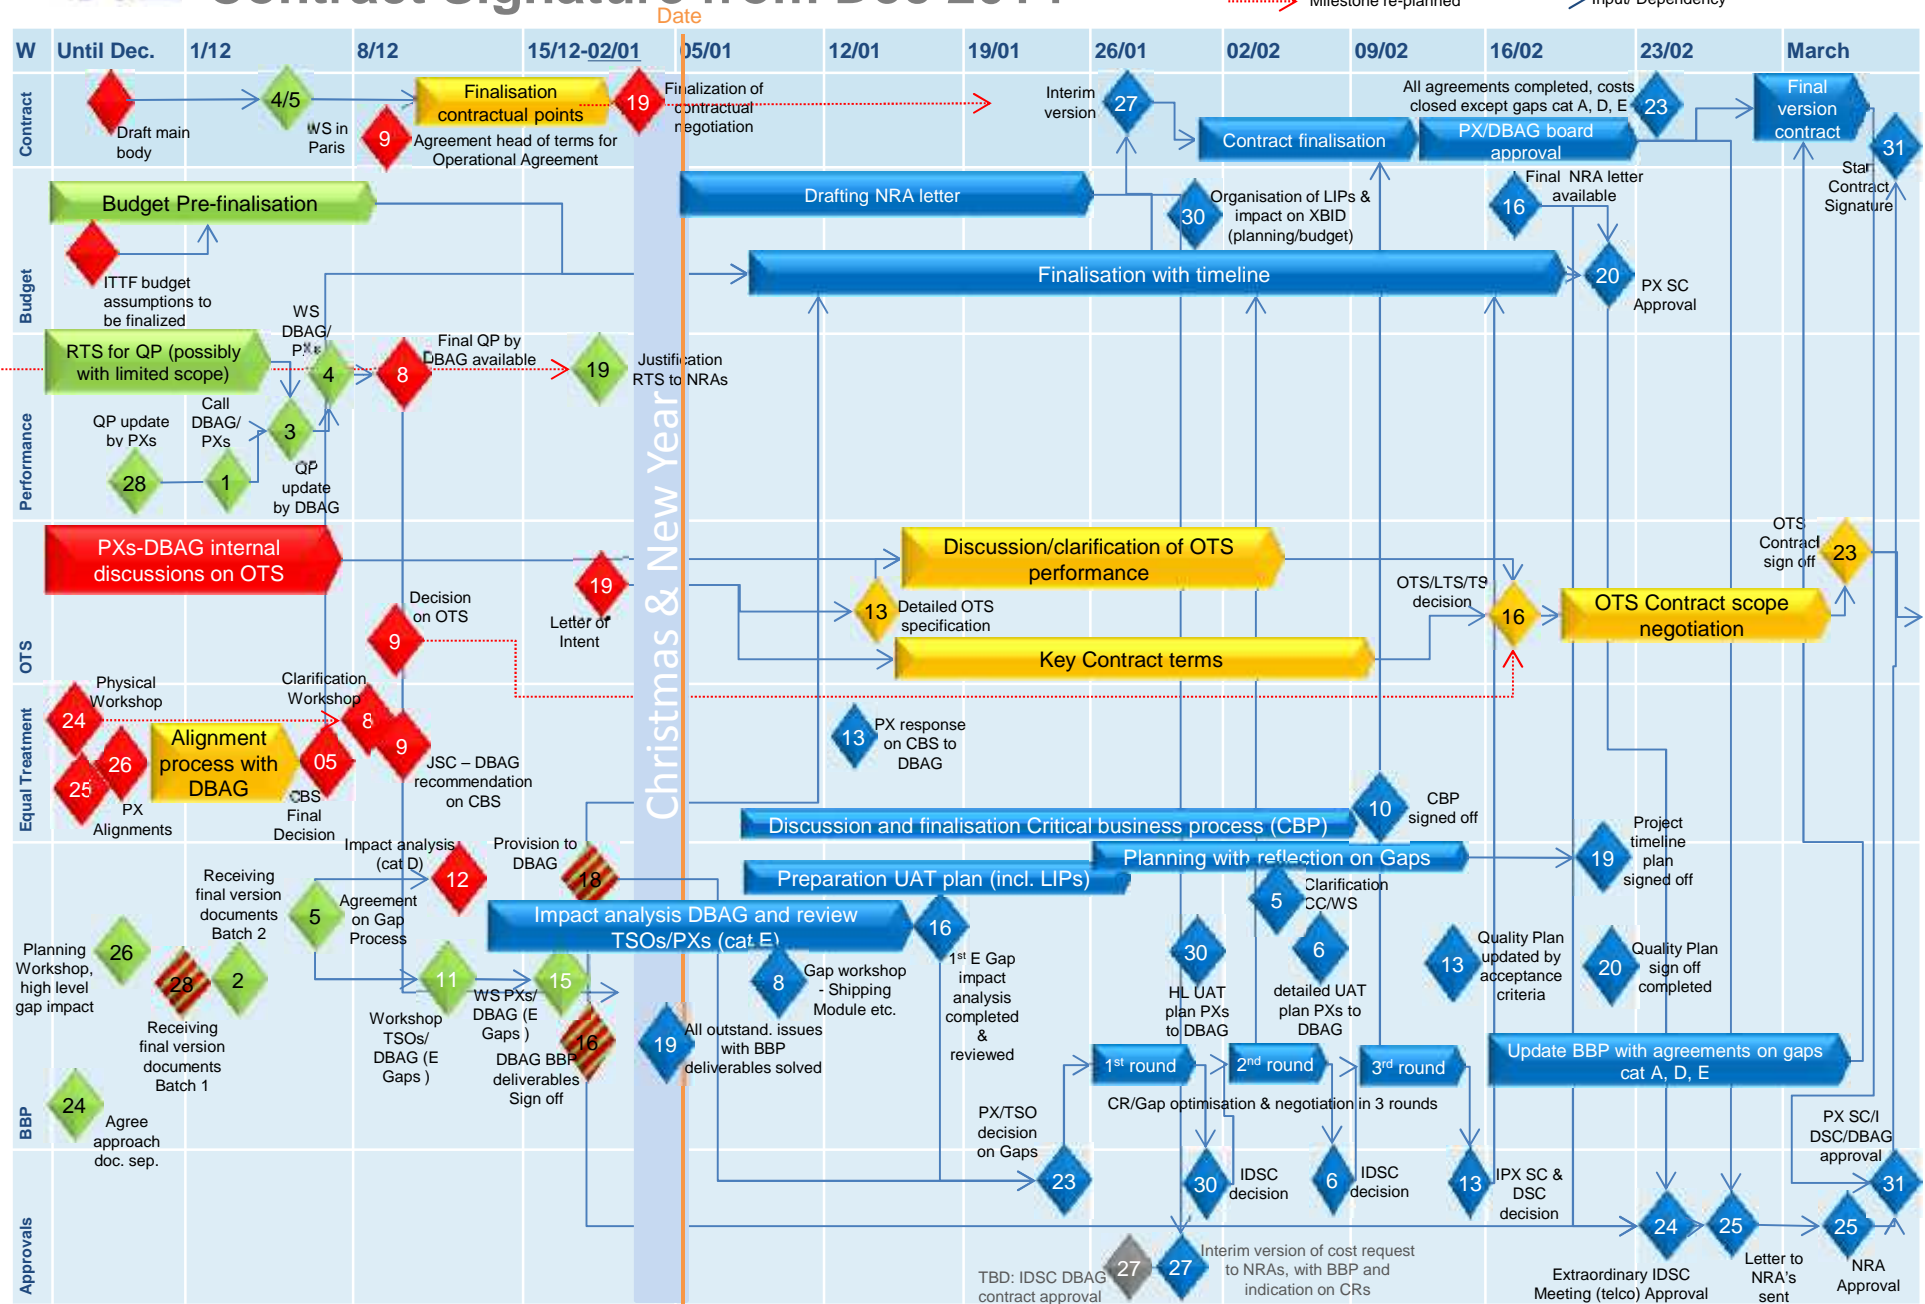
Contract Signature from Dec 2014

Date

Milestone re-planned

Input/ Dependency

| W | Until Dec. | 1/12 | 8/12 | 15/12-02/01 | 05/01 | 12/01 | 19/01 | 26/01 | 02/02 | 09/02 | 16/02 | 23/02 | March |
|---|---|---|---|---|---|---|---|---|---|---|---|---|---|

Contract

Draft main body

4/5

WS in Paris

9

Finalisation contractual points

Agreement head of terms for Operational Agreement

19

Finalization of contractual negotiation

Interim version

27

Contract finalisation

All agreements completed, costs closed except gaps cat A, D, E

23

PX/DBAG board approval

Final version contract

31

Start Contract Signature

Budget

Budget Pre-finalisation

ITTF budget assumptions to be finalized

Drafting NRA letter

30

Organisation of LIPs & impact on XBID (planning/budget)

16

Final NRA letter available

Finalisation with timeline

20

PX SC Approval

Performance

RTS for QP (possibly with limited scope)

WS DBAG/ PXs

4

8

Final QP by DBAG available

19

Justification RTS to NRAs

QP update by PXs

Call DBAG/ PXs

3

28

1

QP update by DBAG

Christmas & New Year

OTS

PXs-DBAG internal discussions on OTS

9

Decision on OTS

19

Letter of Intent

Discussion/clarification of OTS performance

13

Detailed OTS specification

Key Contract terms

OTS/LTS/TS decision

16

OTS Contract scope negotiation

OTS Contract sign off

23

Equal Treatment

24

Physical Workshop

26

25

PX Alignments

Alignment process with DBAG

05

CBS Final Decision

Clarification Workshop

8

9

JSC – DBAG recommendation on CBS

13

PX response on CBS to DBAG

Discussion and finalisation Critical business process (CBP)

10

CBP signed off

Project timeline plan signed off

BBP

Planning Workshop, high level gap impact

26

Receiving final version documents Batch 2

28

2

Receiving final version documents Batch 1

24

Agree approach doc. sep.

5

Agreement on Gap Process

Impact analysis (cat D)

12

Provision to DBAG

18

11

Workshop TSOs/ DBAG (E Gaps )

15

WS PXs/ DBAG (E Gaps )

16

DBAG BBP deliverables Sign off

Impact analysis DBAG and review TSOs/PXs (cat E)

16

19

All outstand. issues with BBP deliverables solved

8

Gap workshop - Shipping Module etc.

1st E Gap impact analysis completed & reviewed

Planning with reflection on Gaps

19

Preparation UAT plan (incl. LIPs)

5

Clarification CC/WS

30

HL UAT plan PXs to DBAG

6

detailed UAT plan PXs to DBAG

13

Quality Plan updated by acceptance criteria

20

Quality Plan sign off completed

1st round

2nd round

3rd round

CR/Gap optimisation & negotiation in 3 rounds

Update BBP with agreements on gaps cat A, D, E

Approvals

PX/TSO decision on Gaps

23

30

IDSC decision

6

IDSC decision

13

IPX SC & DSC decision

PX SC/I DSC/DBAG approval

31

TBD: IDSC DBAG contract approval

27

27

Interim version of cost request to NRAs, with BBP and indication on CRs

24

Extraordinary IDSC Meeting (telco) Approval

25

Letter to NRA's sent

25

NRA Approval